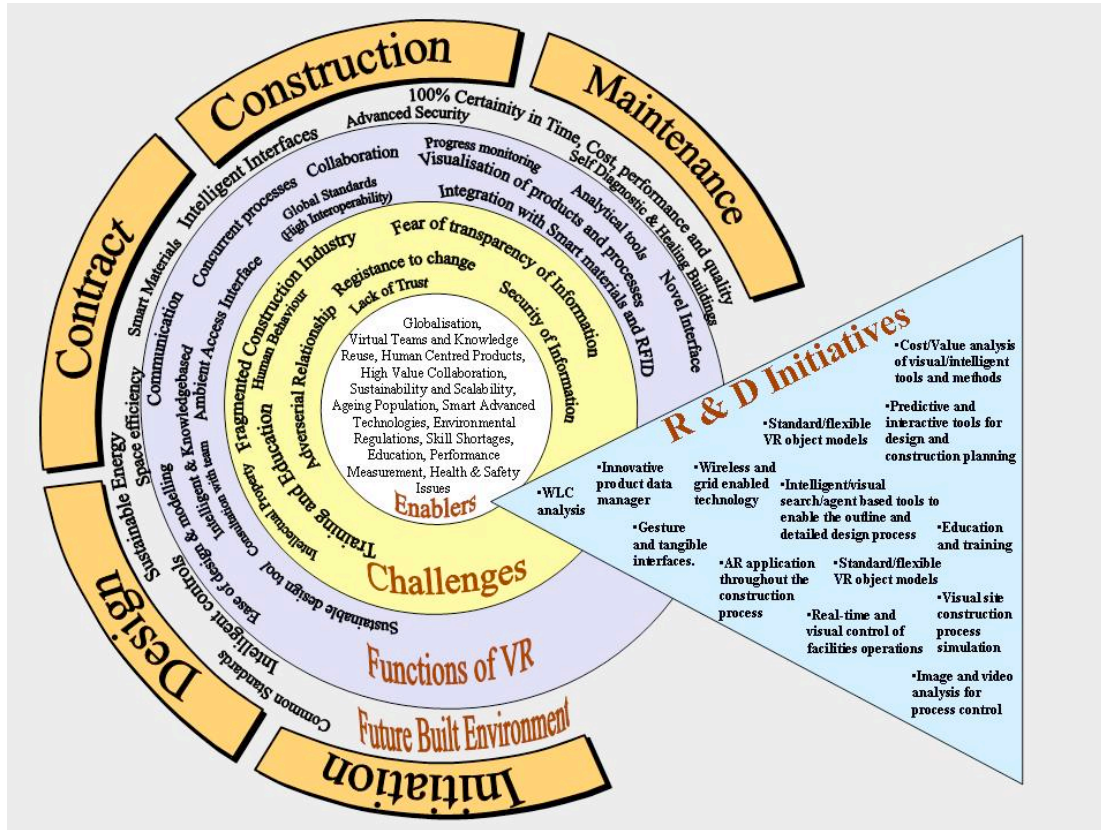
Construction

Maintenance

Contract

Design

Initiation

100% Certainty in Time, Cost, performance and quality

Advanced Security

Intelligent Interfaces

Progress monitoring

Self Diagnostic & Healing Buildings

Collaboration

Visualisation of products and processes

Analytical tools

Novel Interface

Concurrent processes

Global Standards (High Interoperability)

Integration with Smart materials and RFID

Smart Materials

Communication

Ambient Access Interface

Space efficiency

Sustainable Energy

Knowledgebased

Sustainable modelling & design

Consultation with intelligent team

Intelligent controls

Ease of design tool

Common Standards

Sustainable design tool

Fragmented Construction Industry

Fear of transparency of Information

Human Behaviour

Registance to change

Lack of Trust

Security of Information

Adversarial Relationship

Training and Education

Intellectual Property

Globalisation, Virtual Teams and Knowledge Reuse, Human Centred Products, High Value Collaboration, Sustainability and Scalability, Ageing Population, Smart Advanced Technologies, Environmental Regulations, Skill Shortages, Education, Performance Measurement, Health & Safety Issues

Enablers

Challenges

Functions of VR

Future Built Environment

R & D Initiatives

•Cost/Value analysis of visual/intelligent tools and methods

•Predictive and interactive tools for design and construction planning

•Standard/flexible VR object models

•Innovative product data manager

•Wireless and grid enabled technology

•WLC analysis

•Intelligent/visual search/agent based tools to enable the outline and detailed design process

•Gesture and tangible interfaces.

•Education and training

•AR application throughout the construction process

•Standard/flexible VR object models

•Visual site construction process simulation

•Real-time and visual control of facilities operations

•Image and video analysis for process control